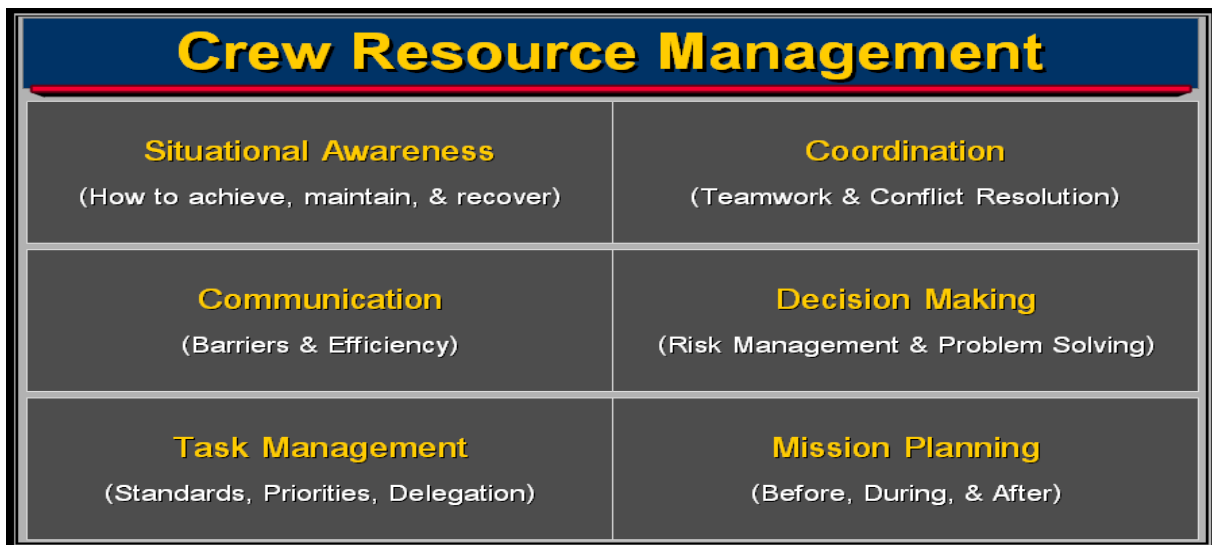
Crew Resource Management

| | |
|---|---|
| Situational Awareness<br>(How to achieve, maintain, & recover) | Coordination<br>(Teamwork & Conflict Resolution) |
| Communication<br>(Barriers & Efficiency) | Decision Making<br>(Risk Management & Problem Solving) |
| Task Management<br>(Standards, Priorities, Delegation) | Mission Planning<br>(Before, During, & After) |